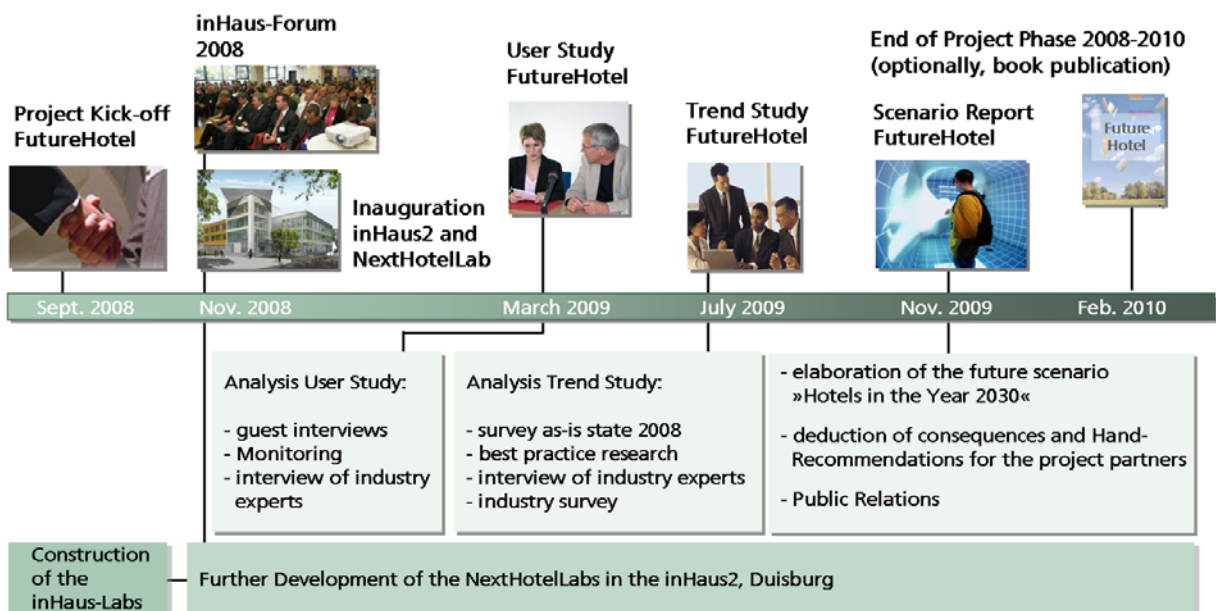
Project Kick-off FutureHotel

inHaus-Forum 2008

Inauguration inHaus2 and NextHotelLab

User Study FutureHotel

Trend Study FutureHotel

Scenario Report FutureHotel

End of Project Phase 2008-2010 (optionally, book publication)

Future Hotel

Sept. 2008 | Nov. 2008 | March 2009 | July 2009 | Nov. 2009 | Feb. 2010

Analysis User Study:

- guest interviews
- Monitoring
- interview of industry experts

Analysis Trend Study:

- survey as-is state 2008
- best practice research
- interview of industry experts
- industry survey

- elaboration of the future scenario »Hotels in the Year 2030«

- deduction of consequences and Hand-Recommendations for the project partners

- Public Relations

Construction of the inHaus-Labs

Further Development of the NextHotelLabs in the inHaus2, Duisburg